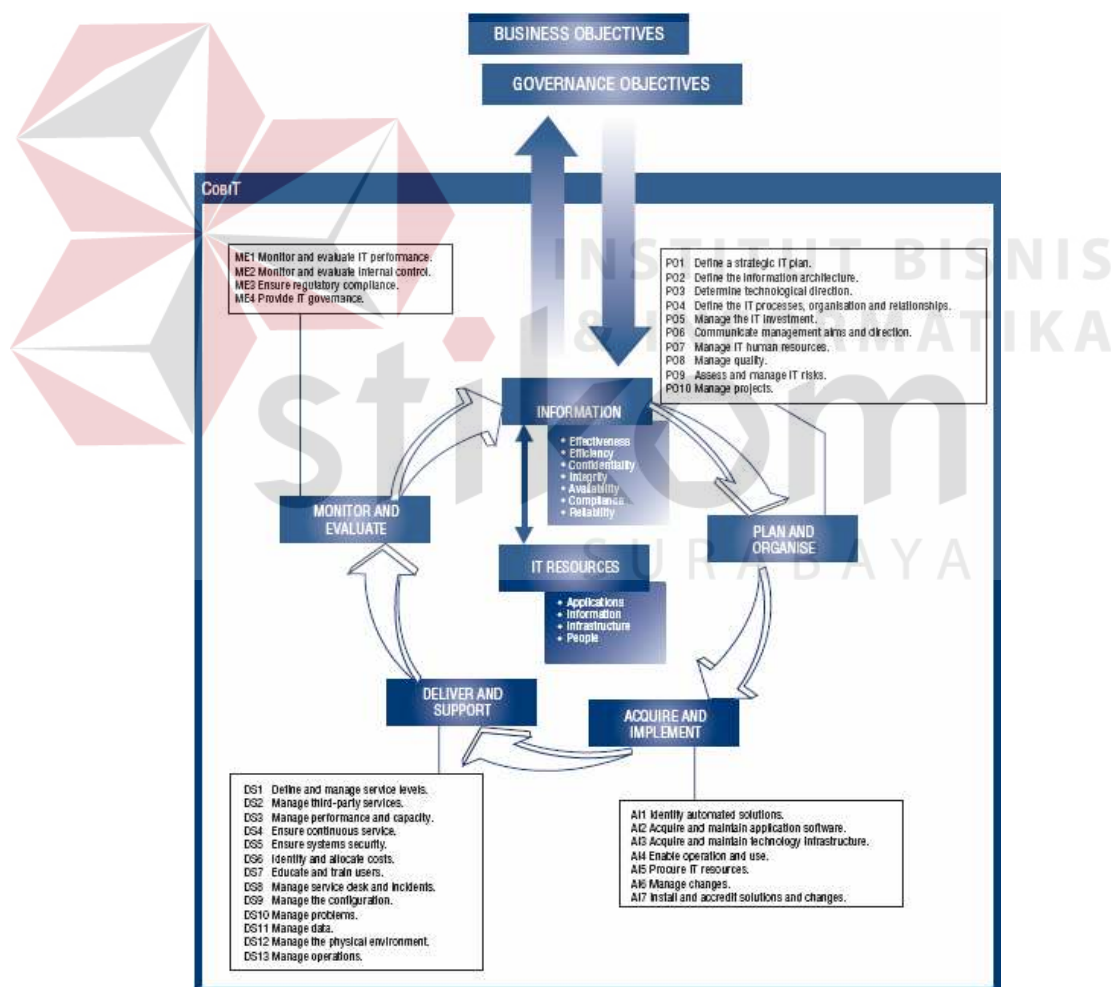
BUSINESS OBJECTIVES

GOVERNANCE OBJECTIVES

COBIT

ME1 Monitor and evaluate IT performance.
ME2 Monitor and evaluate internal control.
ME3 Ensure regulatory compliance.
ME4 Provide IT governance.

PO1 Define a strategic IT plan.
PO2 Define the information architecture.
PO3 Determine technological direction.
PO4 Define the IT processes, organisation and relationships.
PO5 Manage the IT investment.
PO6 Communicate management aims and direction.
PO7 Manage IT human resources.
PO8 Manage quality.
PO9 Assess and manage IT risks.
PO10 Manage projects.

INSTITUT BISNIS & INFORMATIKA

INFORMATION

• Effectiveness
• Efficiency
• Confidentiality
• Integrity
• Availability
• Compliance
• Reliability

MONITOR AND EVALUATE

PLAN AND ORGANISE

IT RESOURCES

• Applications
• Information
• Infrastructure
• People

stikom SURABAYA

DELIVER AND SUPPORT

ACQUIRE AND IMPLEMENT

DS1 Define and manage service levels.
DS2 Manage third-party services.
DS3 Manage performance and capacity.
DS4 Ensure continuous service.
DS5 Ensure systems security.
DS6 Identify and allocate costs.
DS7 Educate and train users.
DS8 Manage service desk and incidents.
DS9 Manage the configuration.
DS10 Manage problems.
DS11 Manage data.
DS12 Manage the physical environment.
DS13 Manage operations.

AI1 Identify automated solutions.
AI2 Acquire and maintain application software.
AI3 Acquire and maintain technology infrastructure.
AI4 Enable operation and use.
AI5 Procure IT resources.
AI6 Manage changes.
AI7 Install and accredit solutions and changes.